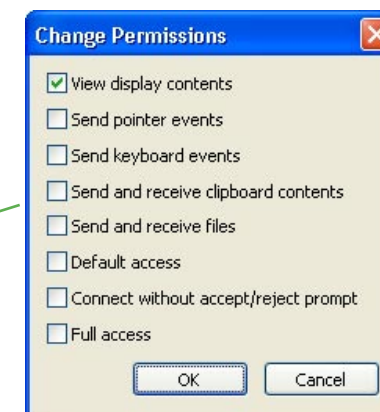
Change Permissions

View display contents

Send pointer events

Send keyboard events

Send and receive clipboard contents

Send and receive files

Default access

Connect without accept/reject prompt

Full access

OK

Cancel